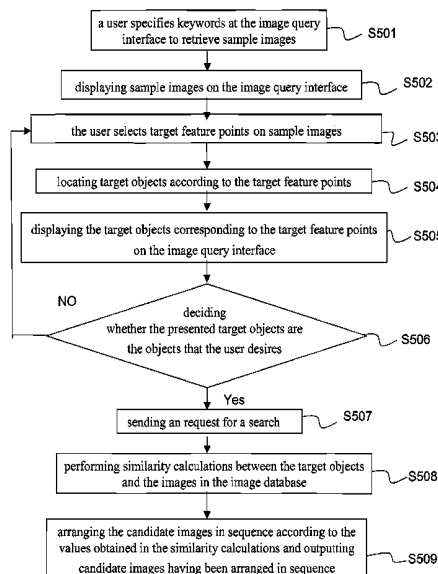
a user specifies keywords at the image query interface to retrieve sample images

S501

displaying sample images on the image query interface

S502

the user selects target feature points on sample images

S503

locating target objects according to the target feature points

S504

displaying the target objects corresponding to the target feature points on the image query interface

S505

NO

deciding whether the presented target objects are the objects that the user desires

S506

Yes

sending an request for a search

S507

performing similarity calculations between the target objects and the images in the image database

S508

arranging the candidate images in sequence according to the values obtained in the similarity calculations and outputting candidate images having been arranged in sequence

S509